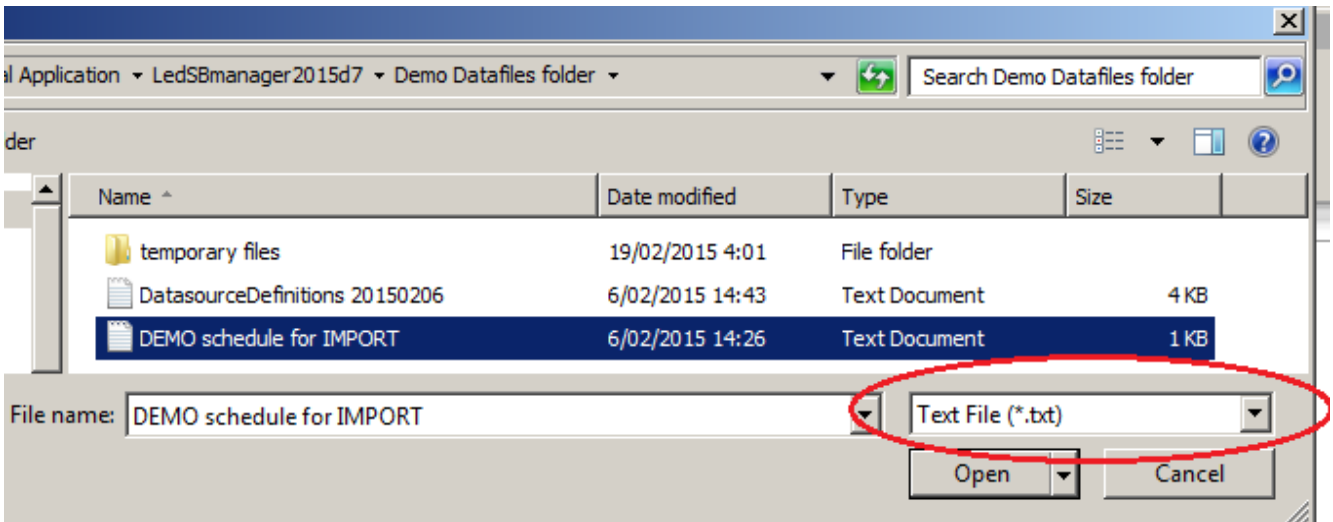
al Application ▸ LedSBmanager2015d7 ▸ Demo Datafiles folder ▸

Search Demo Datafiles folder

der

| Name | Date modified | Type | Size |
|---|---|---|---|
| temporary files | 19/02/2015 4:01 | File folder | |
| DatasourceDefinitions 20150206 | 6/02/2015 14:43 | Text Document | 4 KB |
| DEMO schedule for IMPORT | 6/02/2015 14:26 | Text Document | 1 KB |

File name: DEMO schedule for IMPORT

Text File (*.txt)

Open

Cancel